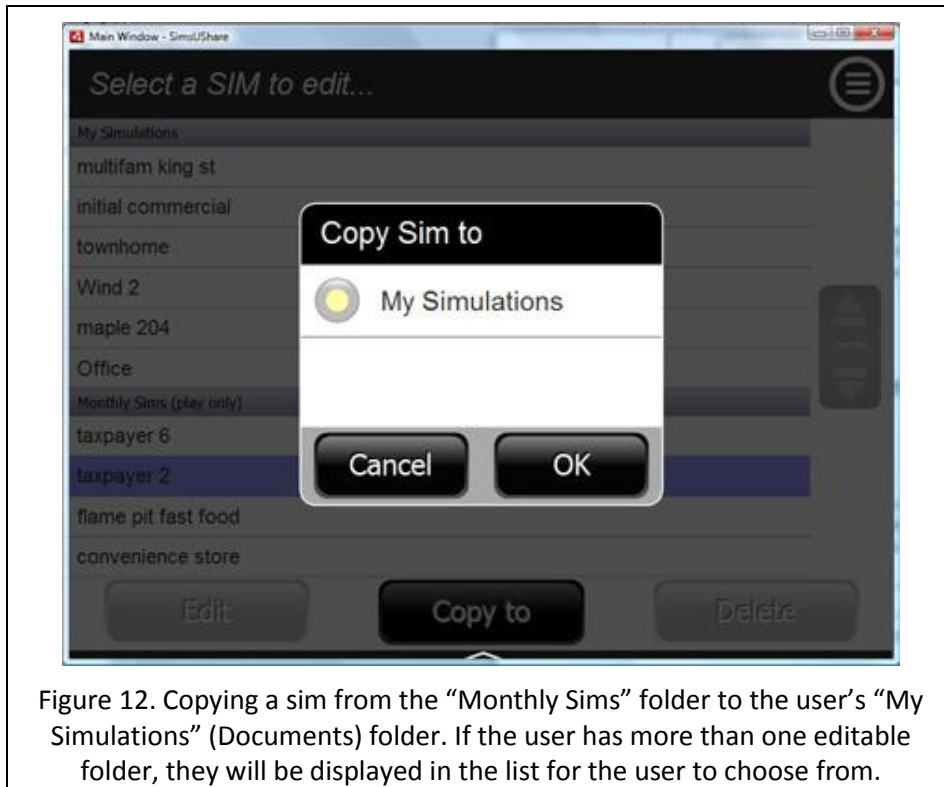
Main Window - SimsUShare

Select a SIM to edit...

My Simulations

multifam king st

initial commercial

townhome

Wind 2

maple 204

Office

Monthly Sims (play only)

taxpayer 6

taxpayer 2

flame pit fast food

convenience store

Copy Sim to

My Simulations

Cancel

OK

Edit

Copy to

Delete

Figure 12. Copying a sim from the "Monthly Sims" folder to the user's "My Simulations" (Documents) folder. If the user has more than one editable folder, they will be displayed in the list for the user to choose from.